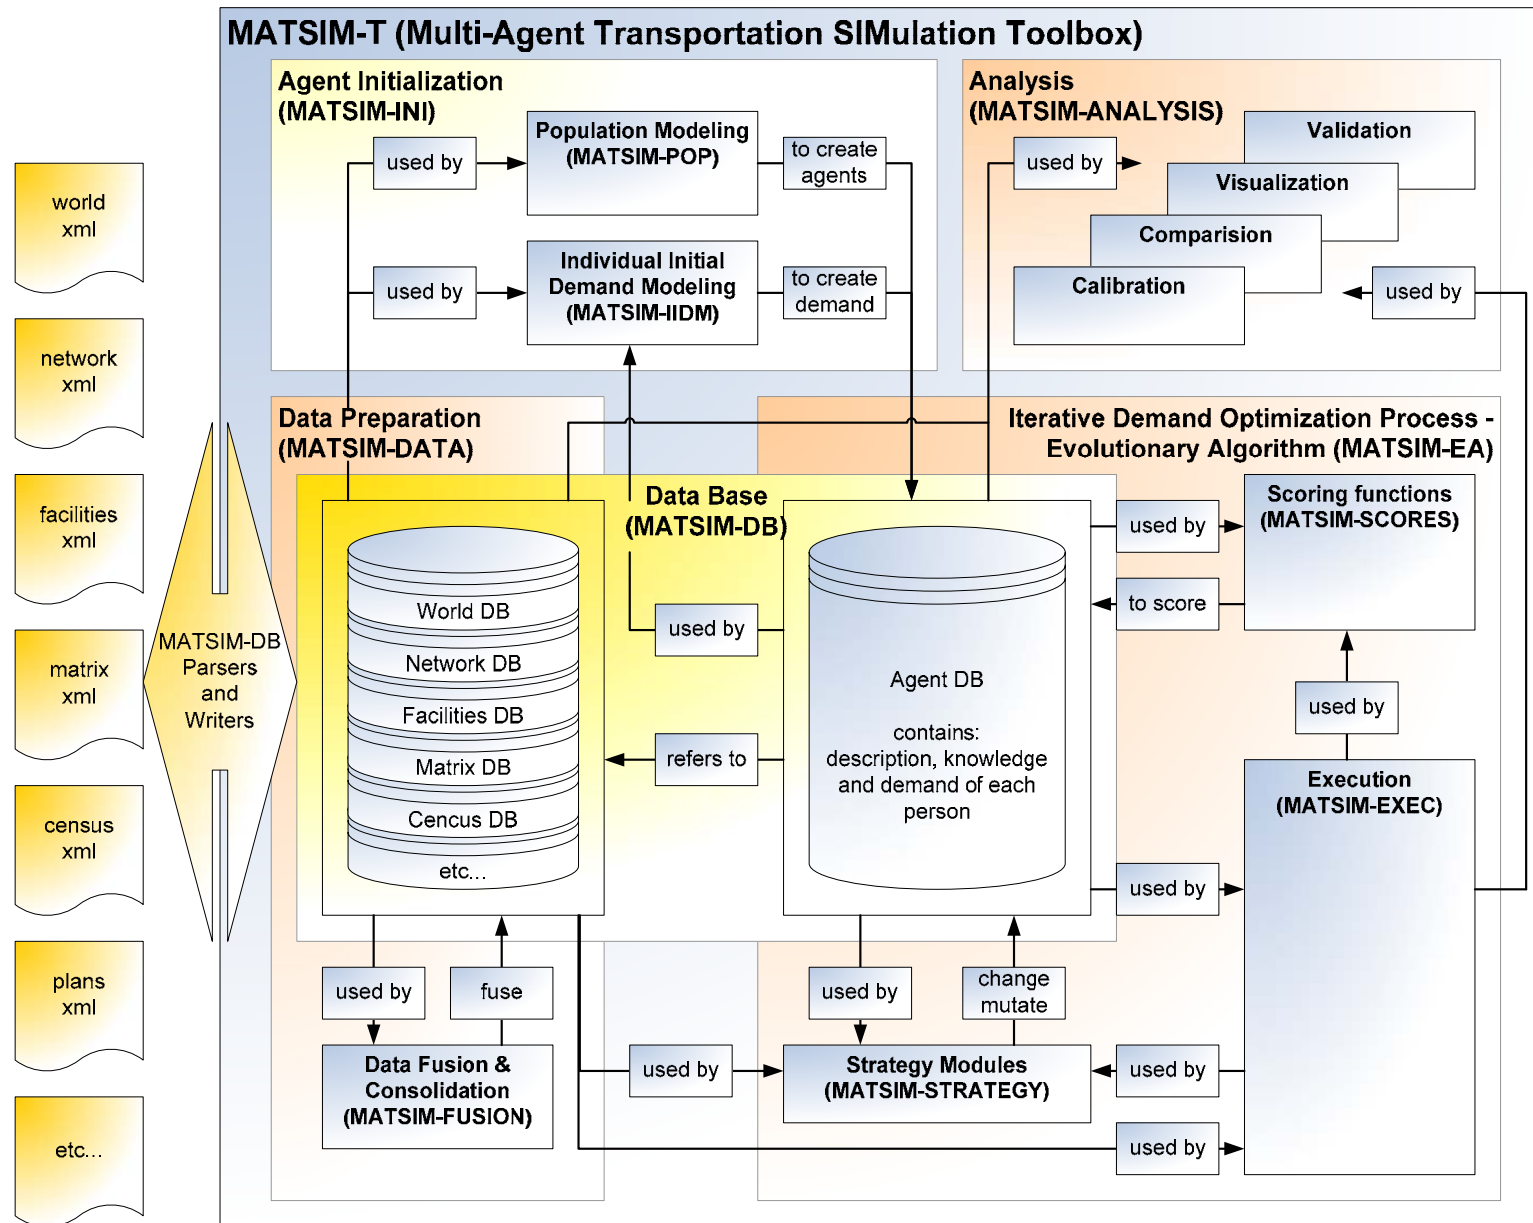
MATSIM-T (Multi-Agent Transportation SIMulation Toolbox)

world xml

network xml

facilities xml

matrix xml

census xml

plans xml

etc...

MATSIM-DB Parsers and Writers

Agent Initialization (MATSIM-INI)

used by

Population Modeling (MATSIM-POP)

to create agents

used by

Individual Initial Demand Modeling (MATSIM-IIDM)

to create demand

Analysis (MATSIM-ANALYSIS)

used by

Validation

Visualization

Comparision

Calibration

used by

Data Preparation (MATSIM-DATA)

Iterative Demand Optimization Process - Evolutionary Algorithm (MATSIM-EA)

Data Base (MATSIM-DB)

World DB

Network DB

Facilities DB

Matrix DB

Cencus DB

etc...

used by

refers to

Agent DB

contains: description, knowledge and demand of each person

used by

Scoring functions (MATSIM-SCORES)

to score

used by

Execution (MATSIM-EXEC)

used by

used by

fuse

Data Fusion & Consolidation (MATSIM-FUSION)

used by

change mutate

used by

Strategy Modules (MATSIM-STRATEGY)

used by

used by